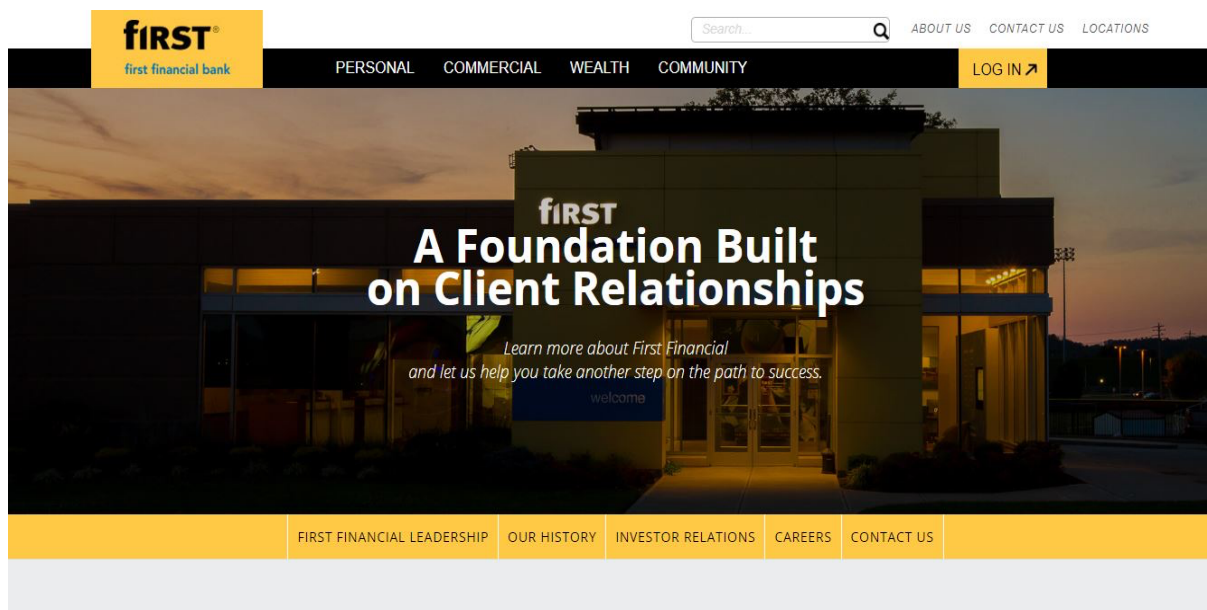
fIRST®
first financial bank

Search...

ABOUT US CONTACT US LOCATIONS

PERSONAL COMMERCIAL WEALTH COMMUNITY

LOG IN ↗

fIRST

A Foundation Built on Client Relationships

Learn more about First Financial and let us help you take another step on the path to success.

welcome

FIRST FINANCIAL LEADERSHIP | OUR HISTORY | INVESTOR RELATIONS | CAREERS | CONTACT US